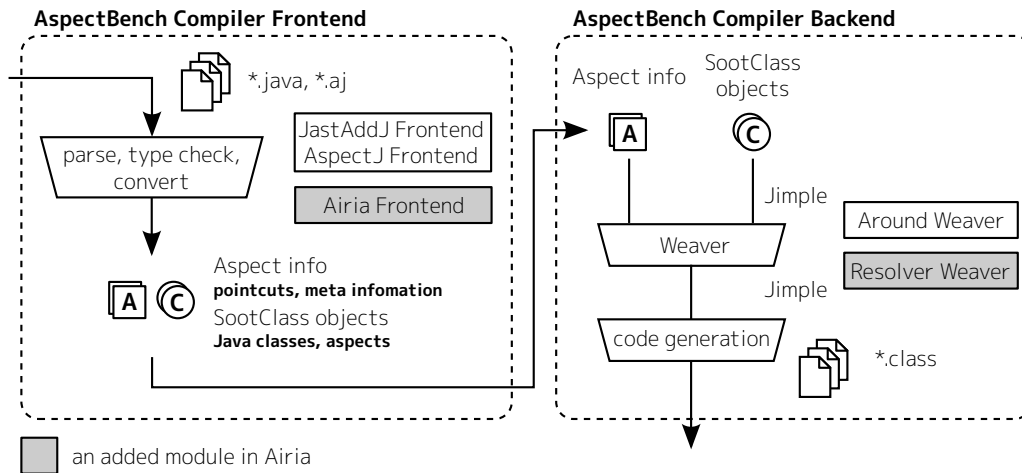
AspectBench Compiler Frontend

*.java, *.aj

parse, type check, convert

JastAddJ Frontend
AspectJ Frontend

Airia Frontend

A C

Aspect info
pointcuts, meta infomation
SootClass objects
Java classes, aspects

AspectBench Compiler Backend

Aspect info

SootClass objects

A C

Jimple

Weaver

Around Weaver

Resolver Weaver

Jimple

code generation

*.class

an added module in Airia